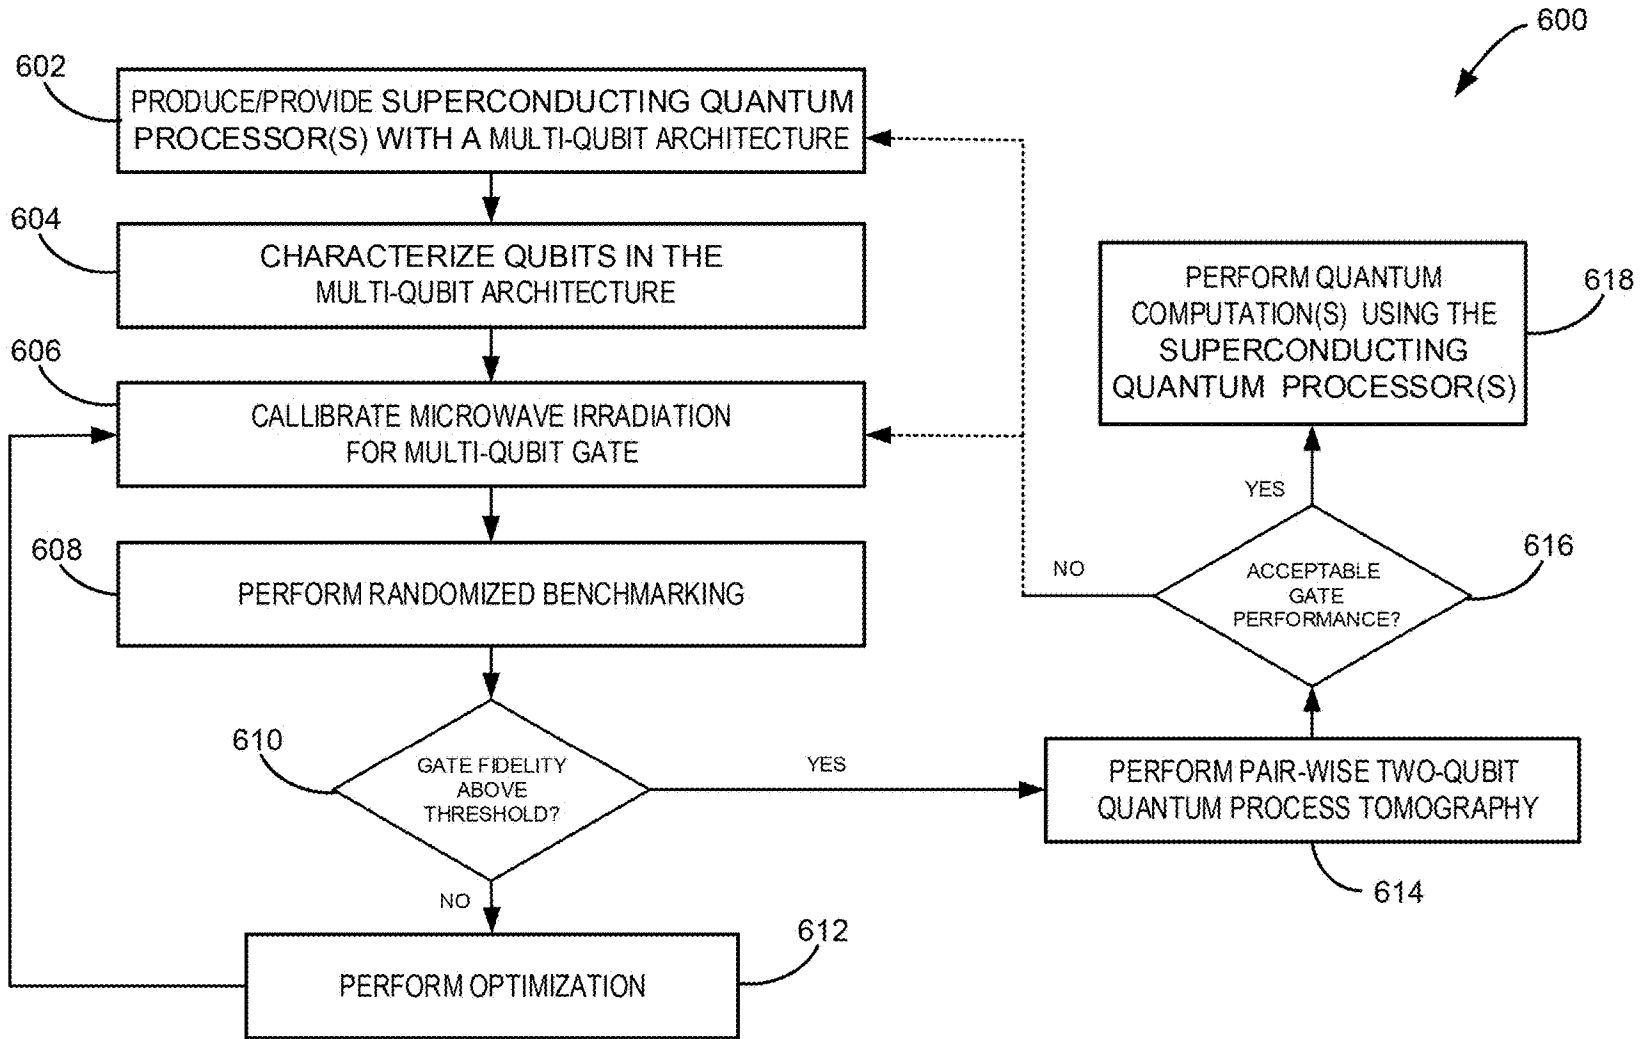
600

602

PRODUCE/PROVIDE SUPERCONDUCTING QUANTUM PROCESSOR(S) WITH A MULTI-QUBIT ARCHITECTURE

604

CHARACTERIZE QUBITS IN THE MULTI-QUBIT ARCHITECTURE

606

CALLIBRATE MICROWAVE IRRADIATION FOR MULTI-QUBIT GATE

608

PERFORM RANDOMIZED BENCHMARKING

610

GATE FIDELITY ABOVE THRESHOLD?

YES

NO

612

PERFORM OPTIMIZATION

PERFORM PAIR-WISE TWO-QUBIT QUANTUM PROCESS TOMOGRAPHY

614

ACCEPTABLE GATE PERFORMANCE?

616

NO

YES

PERFORM QUANTUM COMPUTATION(S) USING THE SUPERCONDUCTING QUANTUM PROCESSOR(S)

618